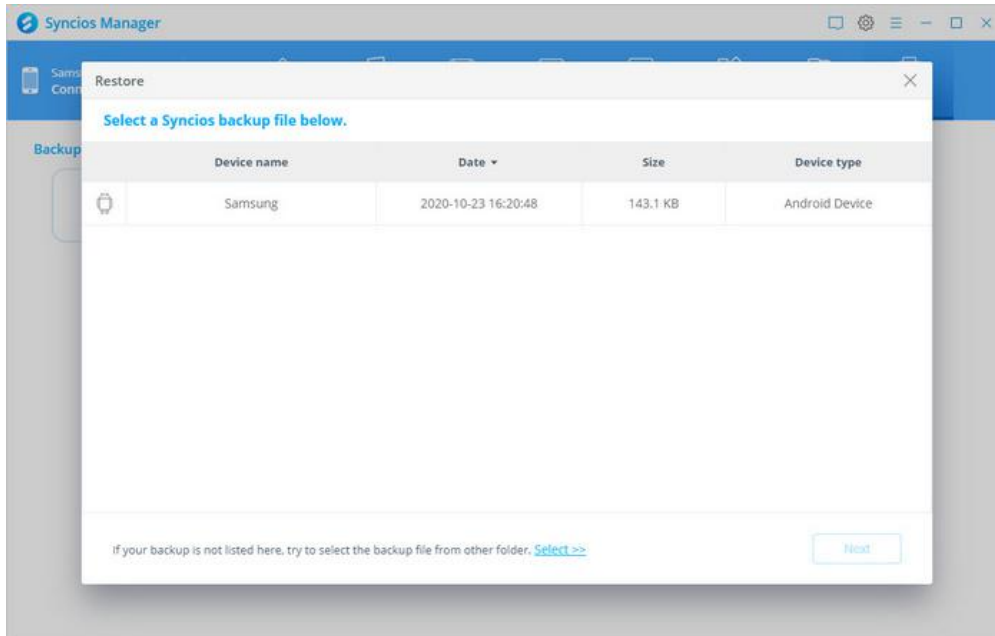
Syncios Manager

Sams
Conn

Backup

Restore

Select a Syncios backup file below.

| | Device name | Date ▾ | Size | Device type |
|---|---|---|---|---|
| | Samsung | 2020-10-23 16:20:48 | 143.1 KB | Android Device |

If your backup is not listed here, try to select the backup file from other folder. Select >>

Next